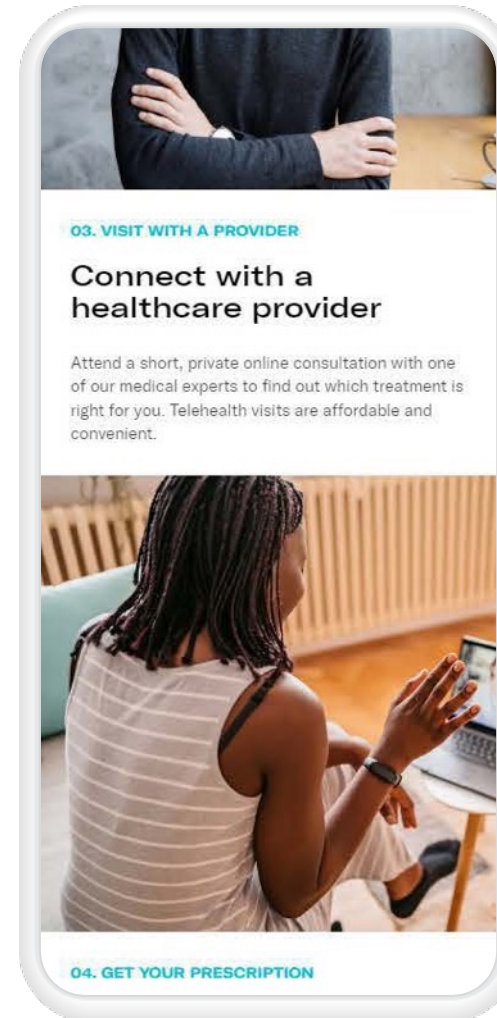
03. VISIT WITH A PROVIDER

Connect with a healthcare provider

Attend a short, private online consultation with one of our medical experts to find out which treatment is right for you. Telehealth visits are affordable and convenient.

04. GET YOUR PRESCRIPTION